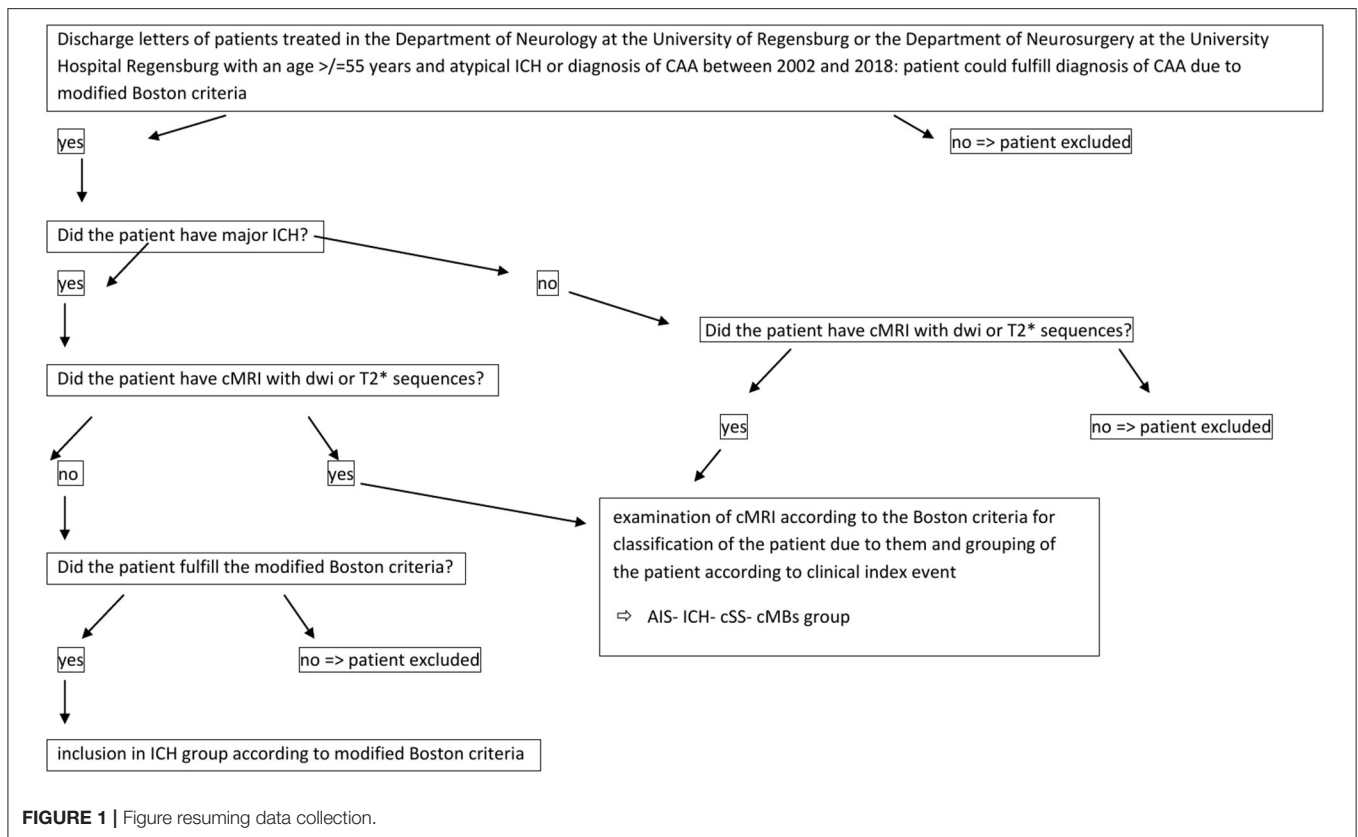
Discharge letters of patients treated in the Department of Neurology at the University of Regensburg or the Department of Neurosurgery at the University Hospital Regensburg with an age >/=55 years and atypical ICH or diagnosis of CAA between 2002 and 2018: patient could fulfill diagnosis of CAA due to modified Boston criteria

yes

no => patient excluded

Did the patient have major ICH?

yes

no

Did the patient have cMRI with dwi or T2* sequences?

Did the patient have cMRI with dwi or T2* sequences?

yes

no => patient excluded

no

yes

examination of cMRI according to the Boston criteria for classification of the patient due to them and grouping of the patient according to clinical index event

⇨ AIS- ICH- cSS- cMBs group

Did the patient fulfill the modified Boston criteria?

yes

no => patient excluded

inclusion in ICH group according to modified Boston criteria

FIGURE 1 | Figure resuming data collection.